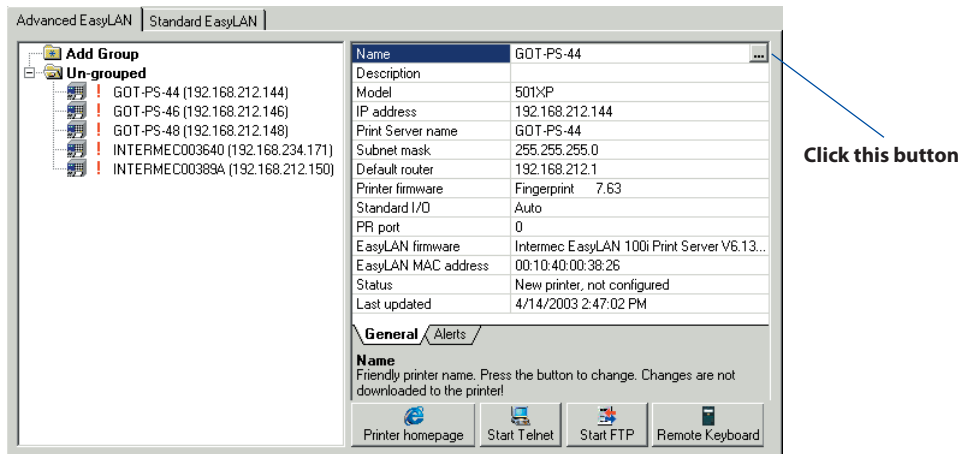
Advanced EasyLAN | Standard EasyLAN

Add Group
Un-grouped
! GOT-PS-44 (192.168.212.144)
! GOT-PS-46 (192.168.212.146)
! GOT-PS-48 (192.168.212.148)
! INTERMEC003640 (192.168.234.171)
! INTERMEC00389A (192.168.212.150)

| Name | GOT-PS-44 ... |
|---|---|
| Description | |
| Model | 501XP |
| IP address | 192.168.212.144 |
| Print Server name | GOT-PS-44 |
| Subnet mask | 255.255.255.0 |
| Default router | 192.168.212.1 |
| Printer firmware | Fingerprint 7.63 |
| Standard I/O | Auto |
| PR port | 0 |
| EasyLAN firmware | Intermec EasyLAN 100i Print Server V6.13... |
| EasyLAN MAC address | 00:10:40:00:38:26 |
| Status | New printer, not configured |
| Last updated | 4/14/2003 2:47:02 PM |

General | Alerts

Name
Friendly printer name. Press the button to change. Changes are not downloaded to the printer!

Printer homepage | Start Telnet | Start FTP | Remote Keyboard

Click this button